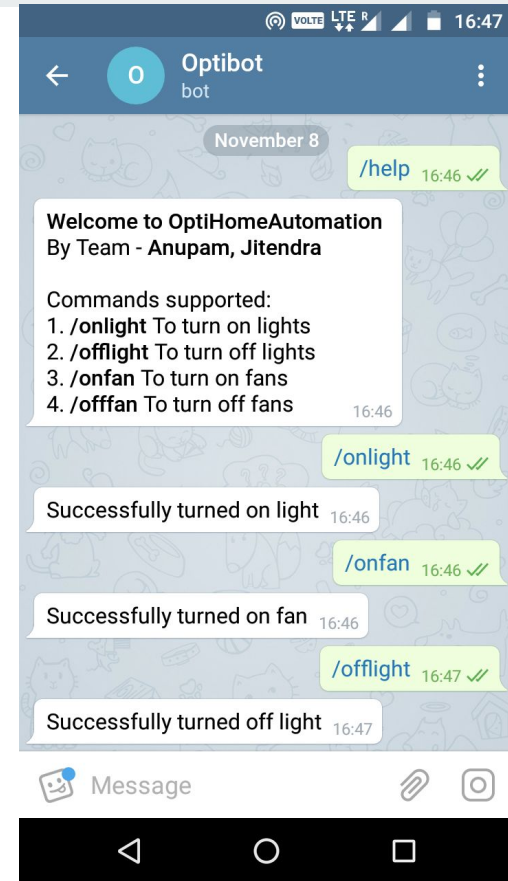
VOLTE LTE R 16:47

O Optibot
bot

November 8

/help 16:46

Welcome to OptiHomeAutomation
By Team - **Anupam, Jitendra**

Commands supported:
1. **/onlight** To turn on lights
2. **/offlight** To turn off lights
3. **/onfan** To turn on fans
4. **/offfan** To turn off fans 16:46

/onlight 16:46

Successfully turned on light 16:46

/onfan 16:46

Successfully turned on fan 16:46

/offlight 16:47

Successfully turned off light 16:47

Message